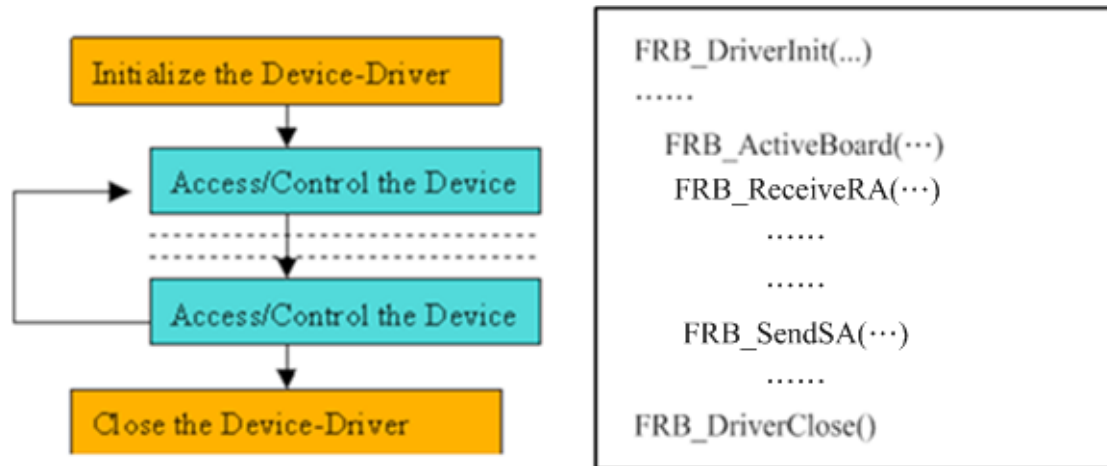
Initialize the Device-Driver

Access/Control the Device

Access/Control the Device

Close the Device-Driver

FRB_DriverInit(...)
.......
FRB_ActiveBoard(···)
FRB_ReceiveRA(···)
......
......
FRB_SendSA(···)
......
FRB_DriverClose()